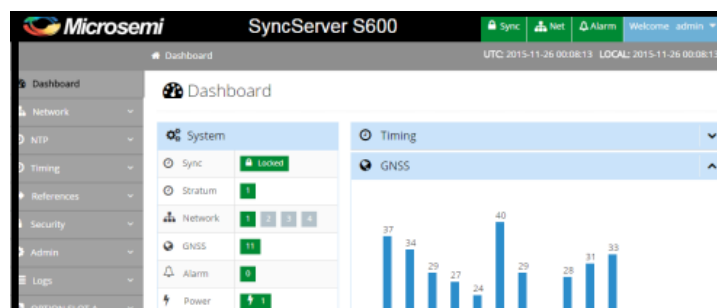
Microsemi
SyncServer S600
Sync
Net
Alarm
Welcome admin
Dashboard
UTC: 2015-11-26 00:08:13 LOCAL: 2015-11-26 00:08:13
Dashboard
Network
NTP
Timing
References
Security
Admin
Logs
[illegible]

Dashboard

System
Sync Locked
Stratum 1
Network 1 2 3 4
GNSS 11
Alarm 0
Power 1

Timing
GNSS
37 34 29 27 24 40 29 28 31 33